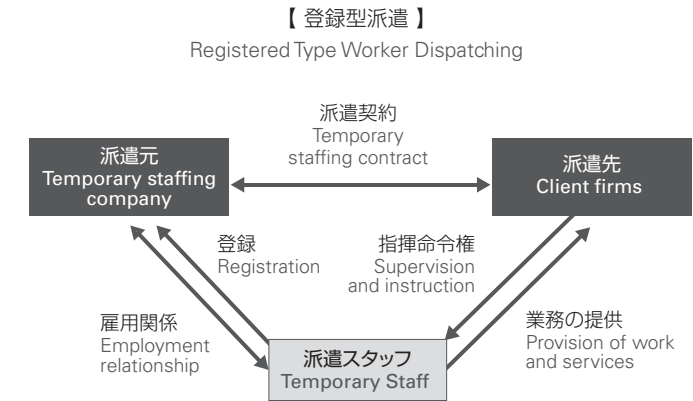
【 登録型派遣 】
Registered Type Worker Dispatching

派遣契約
Temporary staffing contract

派遣元
Temporary staffing company

派遣先
Client firms

登録
Registration

指揮命令権
Supervision and instruction

雇用関係
Employment relationship

業務の提供
Provision of work and services

派遣スタッフ
Temporary Staff